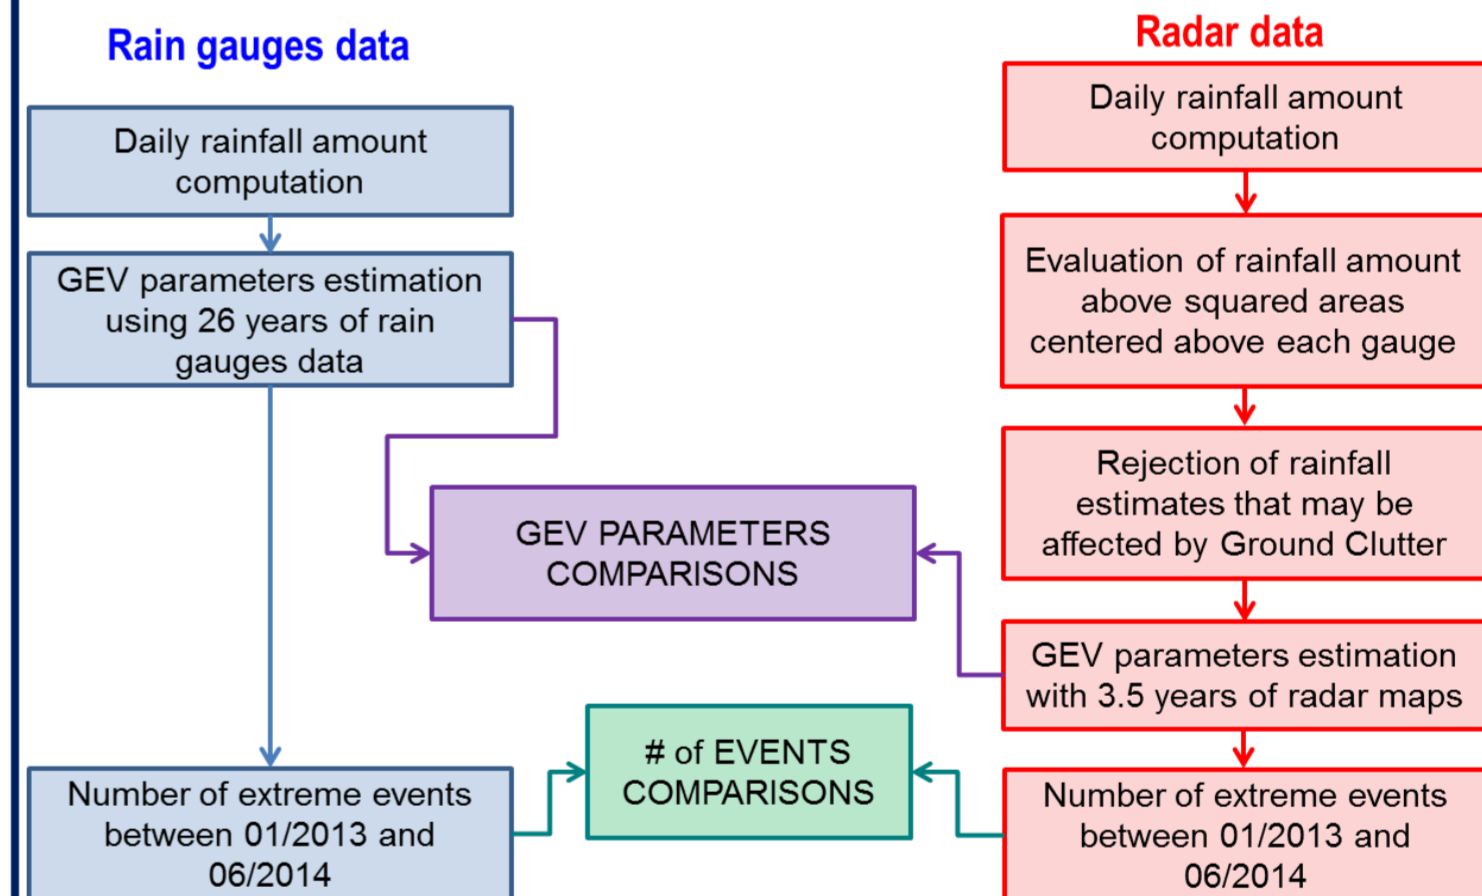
Rain gauges data

Daily rainfall amount computation

GEV parameters estimation using 26 years of rain gauges data

Number of extreme events between 01/2013 and 06/2014

Radar data

Daily rainfall amount computation

Evaluation of rainfall amount above squared areas centered above each gauge

Rejection of rainfall estimates that may be affected by Ground Clutter

GEV parameters estimation with 3.5 years of radar maps

Number of extreme events between 01/2013 and 06/2014

GEV PARAMETERS COMPARISONS

# of EVENTS COMPARISONS